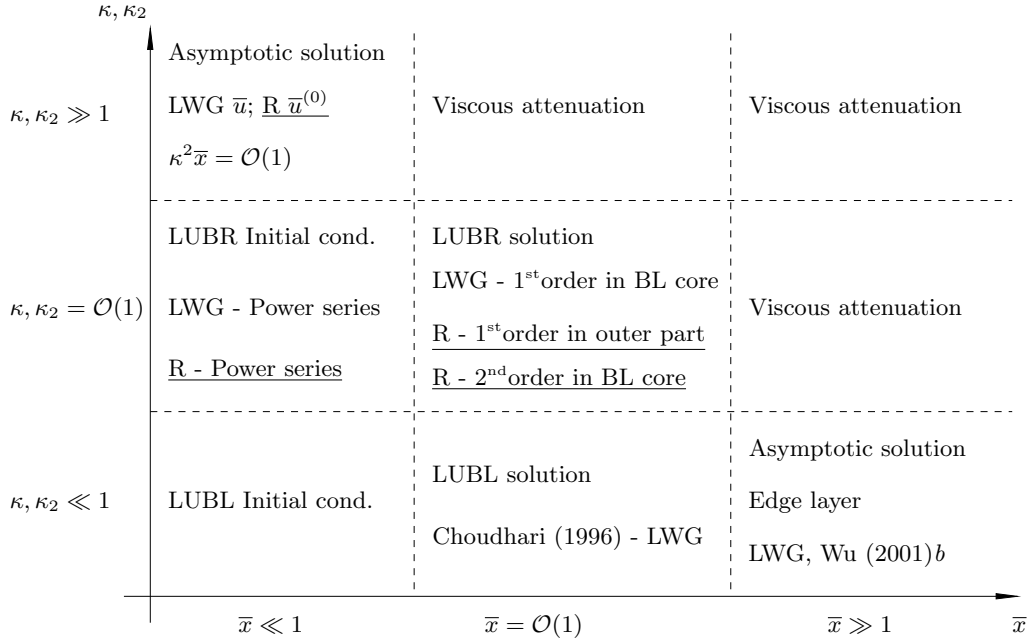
$\kappa, \kappa_2$

| | | | |
|---|---|---|---|
| $\kappa, \kappa_2 \gg 1$ | Asymptotic solution<br>LWG $\overline{u}$; R $\overline{u}^{(0)}$<br>$\kappa^2 \overline{x} = \mathcal{O}(1)$ | Viscous attenuation | Viscous attenuation |
| $\kappa, \kappa_2 = \mathcal{O}(1)$ | LUBR Initial cond.<br>LWG - Power series<br>R - Power series | LUBR solution<br>LWG - 1$^{\text{st}}$order in BL core<br>R - 1$^{\text{st}}$order in outer part<br>R - 2$^{\text{nd}}$order in BL core | Viscous attenuation |
| $\kappa, \kappa_2 \ll 1$ | LUBL Initial cond. | LUBL solution<br>Choudhari (1996) - LWG | Asymptotic solution<br>Edge layer<br>LWG, Wu (2001)$b$ |
| | $\overline{x} \ll 1$ | $\overline{x} = \mathcal{O}(1)$ | $\overline{x} \gg 1$ |

$\overline{x}$